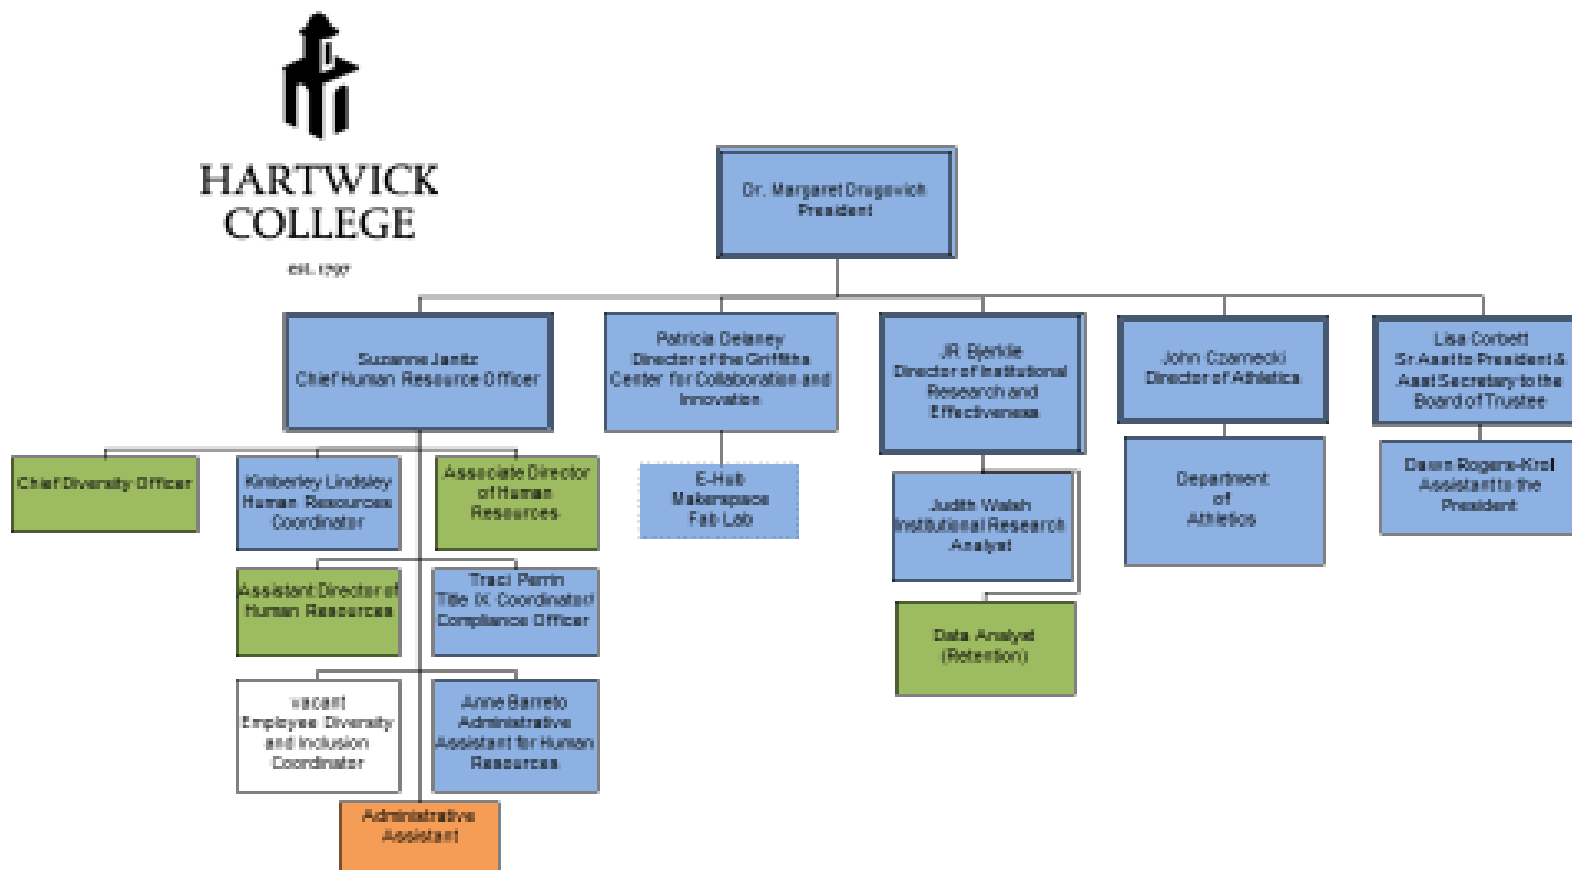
HARTWICK COLLEGE

est. 1797

Dr. Margaret Drugovich
President

Suzanne Janitz
Chief Human Resource Officer

Patricia Delaney
Director of the Griffiths Center for Collaboration and Innovation

J.R. Bjerklie
Director of Institutional Research and Effectiveness

John Czarnecki
Director of Athletics

Lisa Corbett
Sr Asst to President & Asst Secretary to the Board of Trustee

Chief Diversity Officer

Kimberley Lindsley
Human Resources Coordinator

Associate Director of Human Resources

E-Hub Makerspace Fab Lab

Judith Walsh
Institutional Research Analyst

Department of Athletics

Dawn Rogers-Krol
Assistant to the President

Assistant Director of Human Resources

Traci Perrin
Title IX Coordinator/ Compliance Officer

Data Analyst (Retention)

vacant
Employee Diversity and Inclusion Coordinator

Anne Barreto
Administrative Assistant for Human Resources

Administrative Assistant